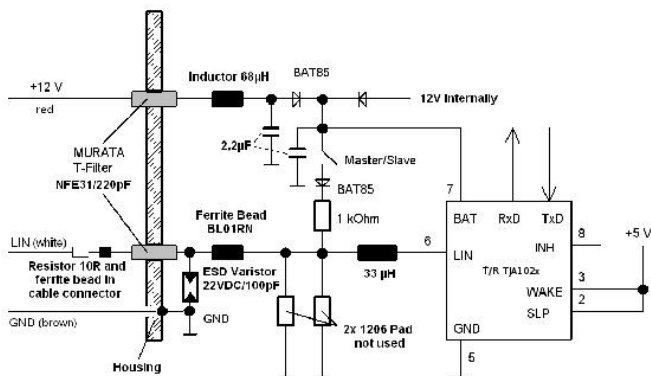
+12 V
red
Inductor 68µH
BAT85
12V internally
MURATA
T-Filter
NFE31/220pF
2,2µF
Master/Slave
BAT85
7
BAT
RxD
TxD
1 kOhm
Ferrite Bead
BL01RN
6
8
+5 V
LIN (white)
LIN
INH
Resistor 10R and ferrite bead in cable connector
33 µH
T/R TJA102x
ESD Varistor
22VDC/100pF
3
WAKE
2
SLP
GND (brown)
GND
2x 1206 Pad
not used
GND
5
Housing